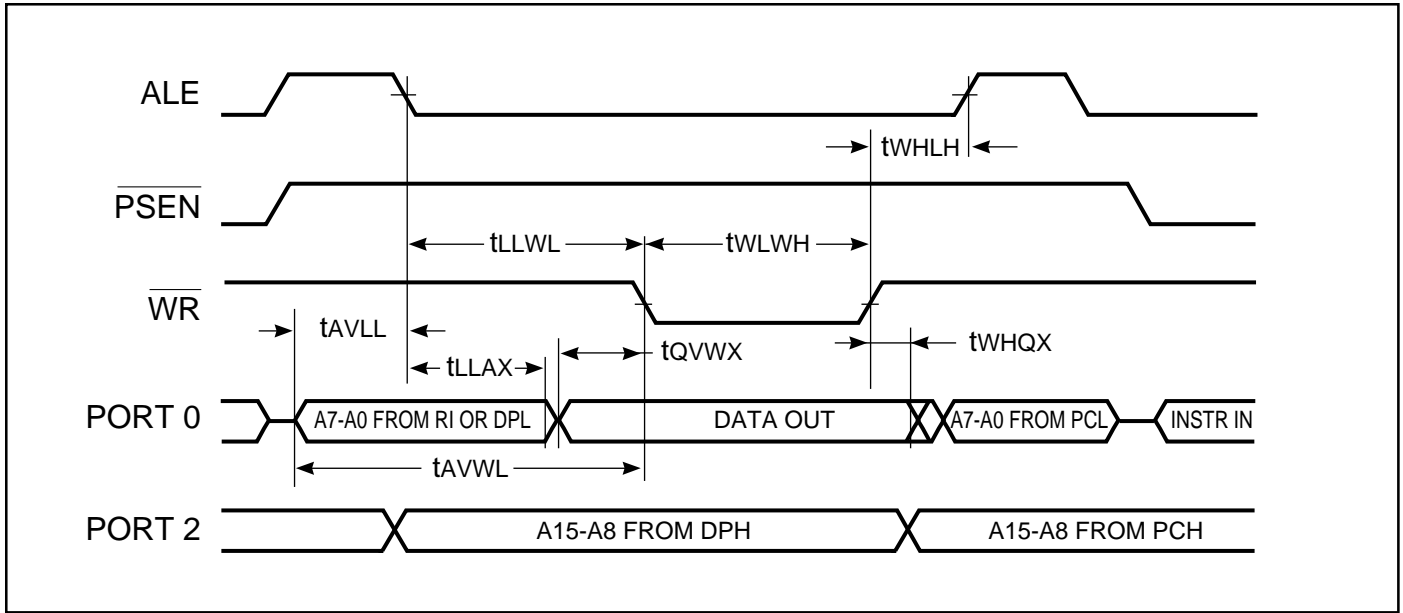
ALE

tWHLH

$\overline{PSEN}$

tLLWL

tWLWH

$\overline{WR}$

tAVLL

tLLAX

tQVWX

tWHQX

PORT 0

A7-A0 FROM RI OR DPL

DATA OUT

A7-A0 FROM PCL

INSTR IN

tAVWL

PORT 2

A15-A8 FROM DPH

A15-A8 FROM PCH